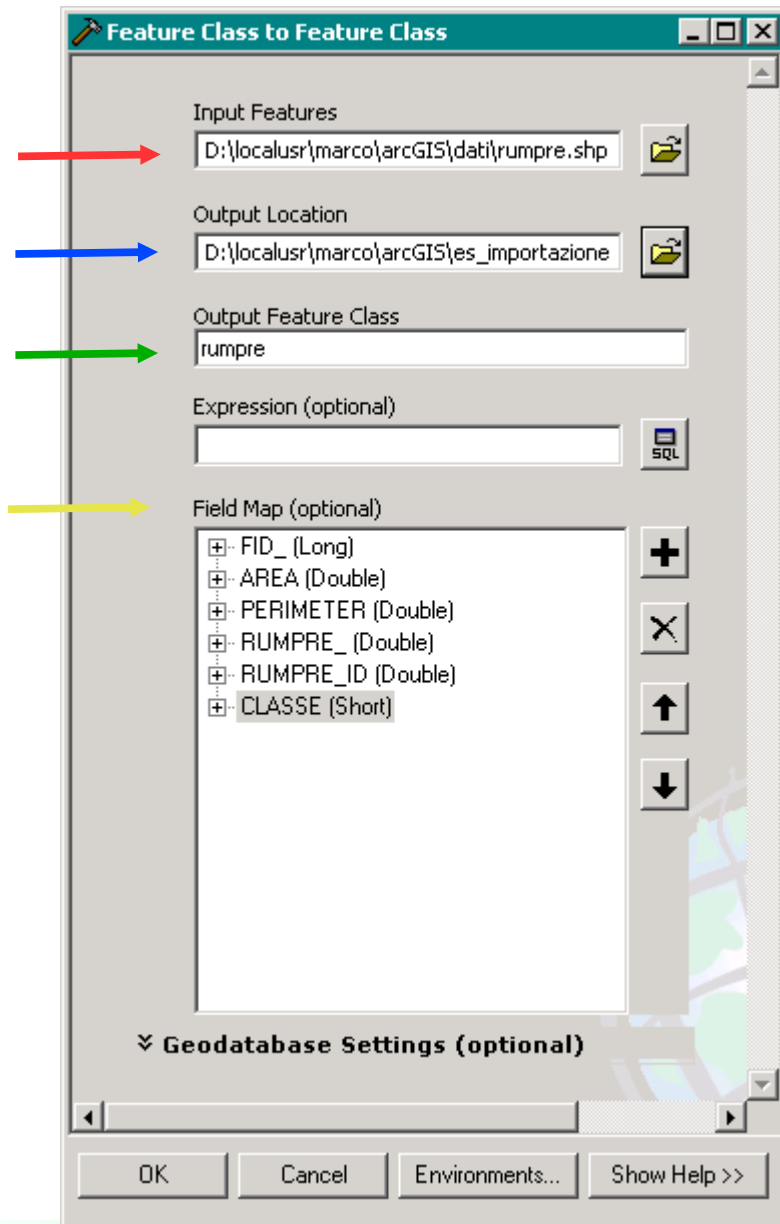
Feature Class to Feature Class

Input Features
D:\localusr\marco\arcGIS\dati\rumpre.shp

Output Location
D:\localusr\marco\arcGIS\es_importazione

Output Feature Class
rumpre

Expression (optional)

SQL

Field Map (optional)
FID_ (Long)
AREA (Double)
PERIMETER (Double)
RUMPRE_ (Double)
RUMPRE_ID (Double)
CLASSE (Short)

Geodatabase Settings (optional)

OK
Cancel
Environments...
Show Help >>